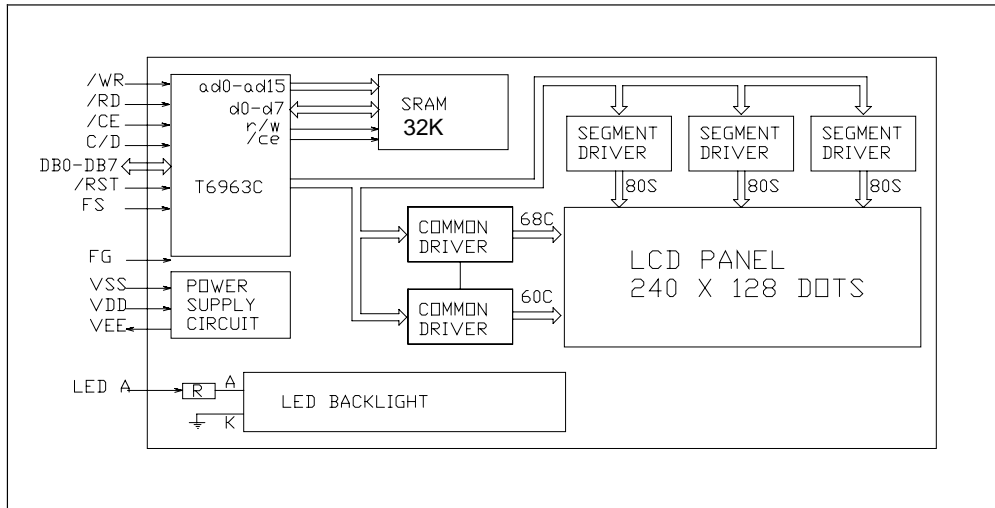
/WR
/RD
/CE
C/D
DB0-DB7
/RST
FS
FG
VSS
VDD
VEE
LED A

ad0-ad15
d0-d7
r/w
/ce
T6963C

SRAM
32K

SEGMENT DRIVER
SEGMENT DRIVER
SEGMENT DRIVER
80S
80S
80S

COMMON DRIVER
68C
COMMON DRIVER
60C

LCD PANEL
240 X 128 DOTS

POWER SUPPLY CIRCUIT

R
A
K
LED BACKLIGHT